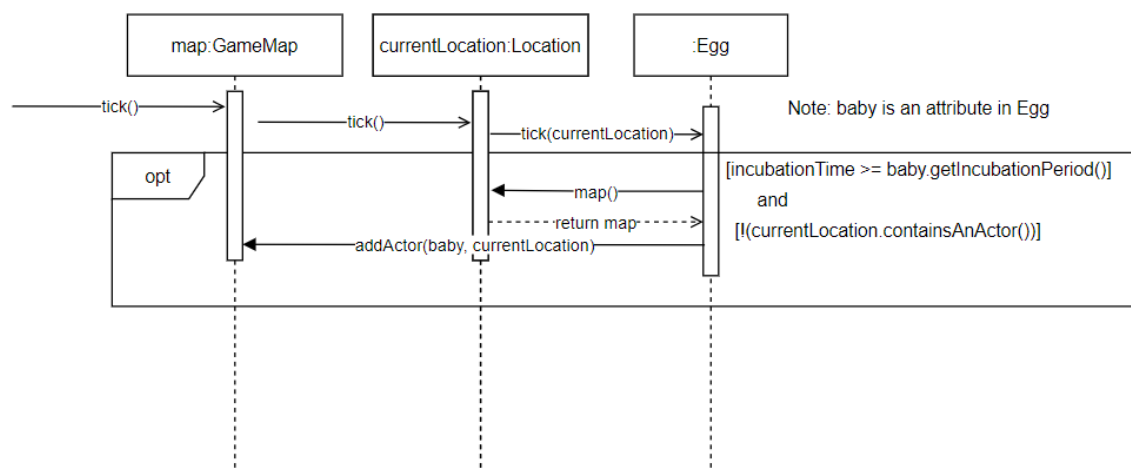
map:GameMap

currentLocation:Location

:Egg

tick()

tick()

tick(currentLocation)

Note: baby is an attribute in Egg

opt

[incubationTime >= baby.getIncubationPeriod()]
and
[!(currentLocation.containsAnActor())]

map()

return map

addActor(baby, currentLocation)